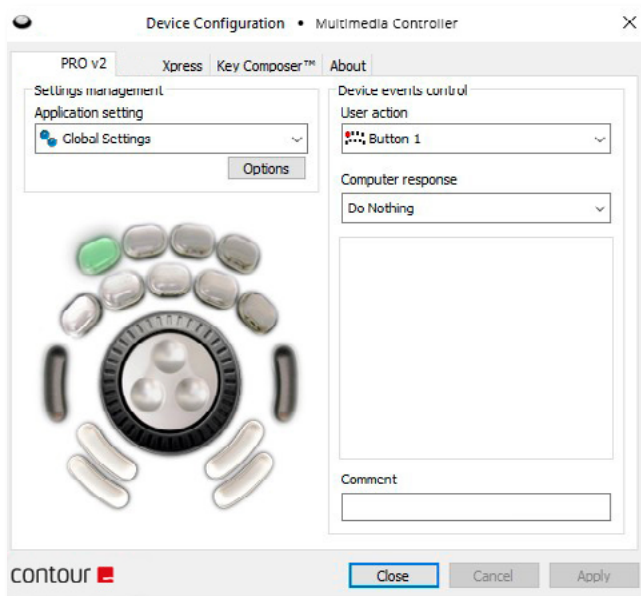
Device Configuration • Multimedia Controller

PRO v2 | Xpress | Key Composer™ | About

Settings management
Application setting
Global Settings
Options

Device events control
User action
Button 1
Computer response
Do Nothing

Comment

contour

Close | Cancel | Apply